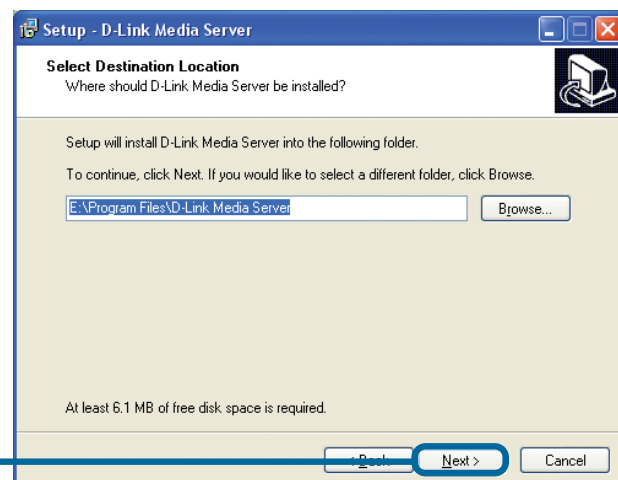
Setup - D-Link Media Server

Select Destination Location
Where should D-Link Media Server be installed?

Setup will install D-Link Media Server into the following folder.

To continue, click Next. If you would like to select a different folder, click Browse.

E:\Program Files\D-Link Media Server

Browse...

At least 6.1 MB of free disk space is required.

< Back

Next >

Cancel